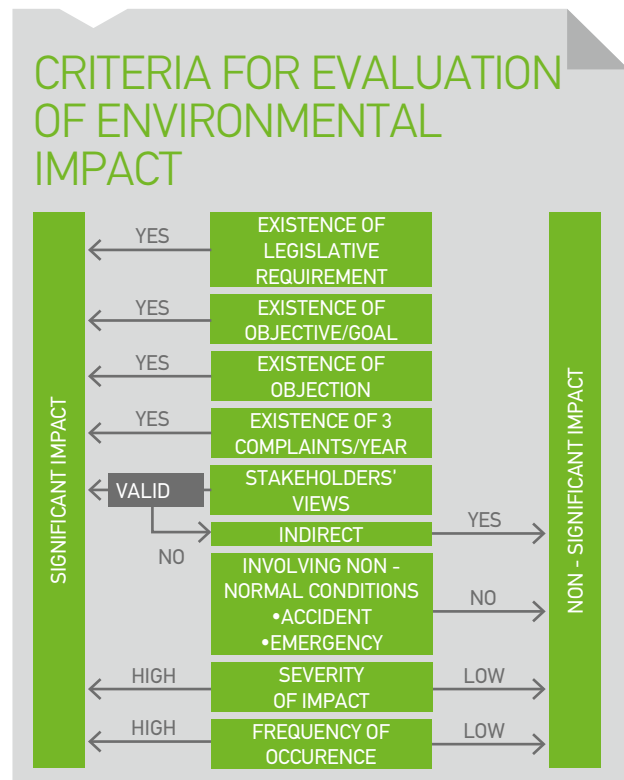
CRITERIA FOR EVALUATION OF ENVIRONMENTAL IMPACT

SIGNIFICANT IMPACT

YES
EXISTENCE OF LEGISLATIVE REQUIREMENT

YES
EXISTENCE OF OBJECTIVE/GOAL

YES
EXISTENCE OF OBJECTION

YES
EXISTENCE OF 3 COMPLAINTS/YEAR

VALID
STAKEHOLDERS' VIEWS

NO
INDIRECT
YES

INVOLVING NON - NORMAL CONDITIONS
•ACCIDENT
•EMERGENCY
NO

HIGH
SEVERITY OF IMPACT
LOW

HIGH
FREQUENCY OF OCCURENCE
LOW

NON - SIGNIFICANT IMPACT